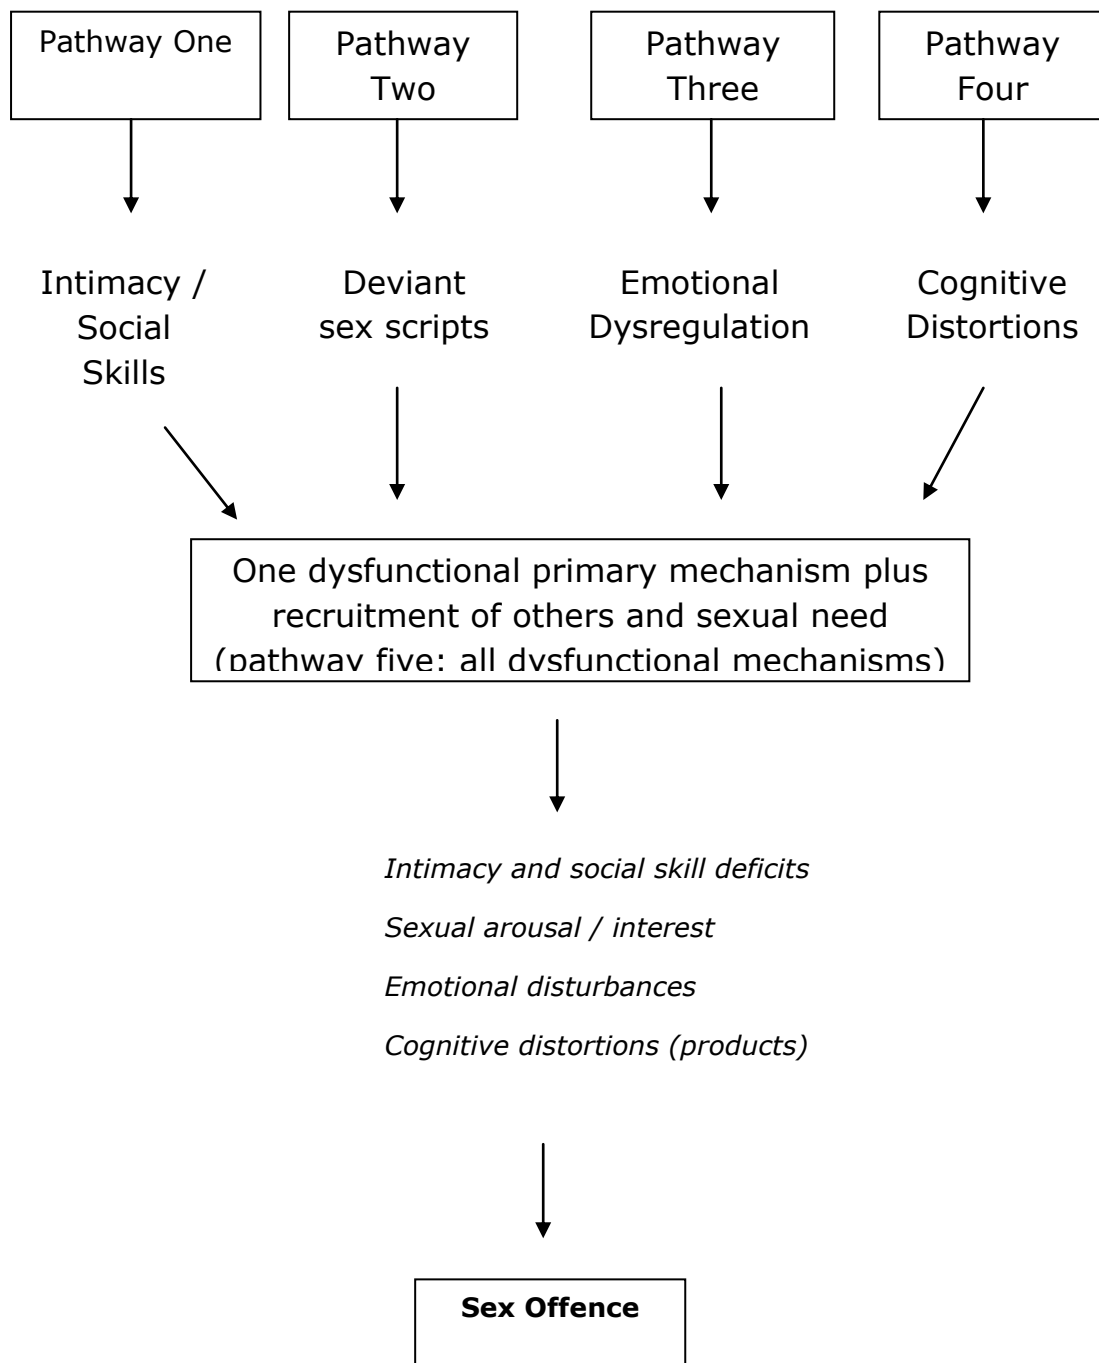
Pathway One

Pathway Two

Pathway Three

Pathway Four

Intimacy / Social Skills

Deviant sex scripts

Emotional Dysregulation

Cognitive Distortions

One dysfunctional primary mechanism plus recruitment of others and sexual need (pathway five: all dysfunctional mechanisms)

*Intimacy and social skill deficits*

*Sexual arousal / interest*

*Emotional disturbances*

*Cognitive distortions (products)*

**Sex Offence**